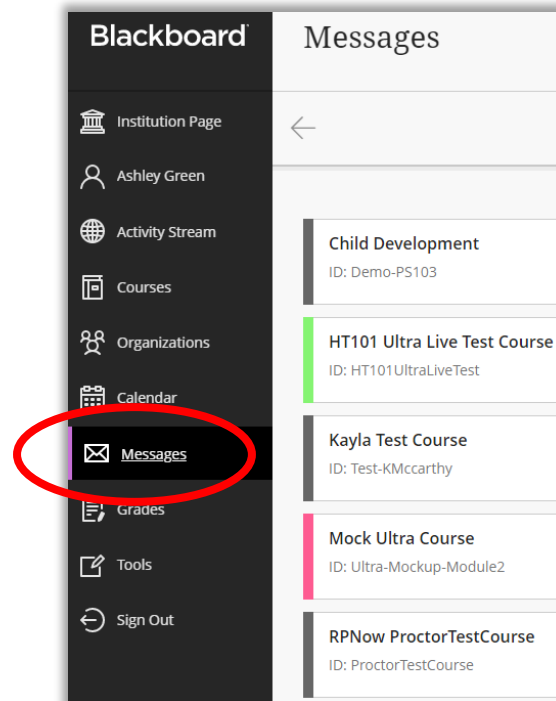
Blackboard

Institution Page
Ashley Green
Activity Stream
Courses
Organizations
Calendar
Messages
Grades
Tools
Sign Out

Messages

Child Development
ID: Demo-PS103

HT101 Ultra Live Test Course
ID: HT101UltraLiveTest

Kayla Test Course
ID: Test-KMccarthy

Mock Ultra Course
ID: Ultra-Mockup-Module2

RPNow ProctorTestCourse
ID: ProctorTestCourse